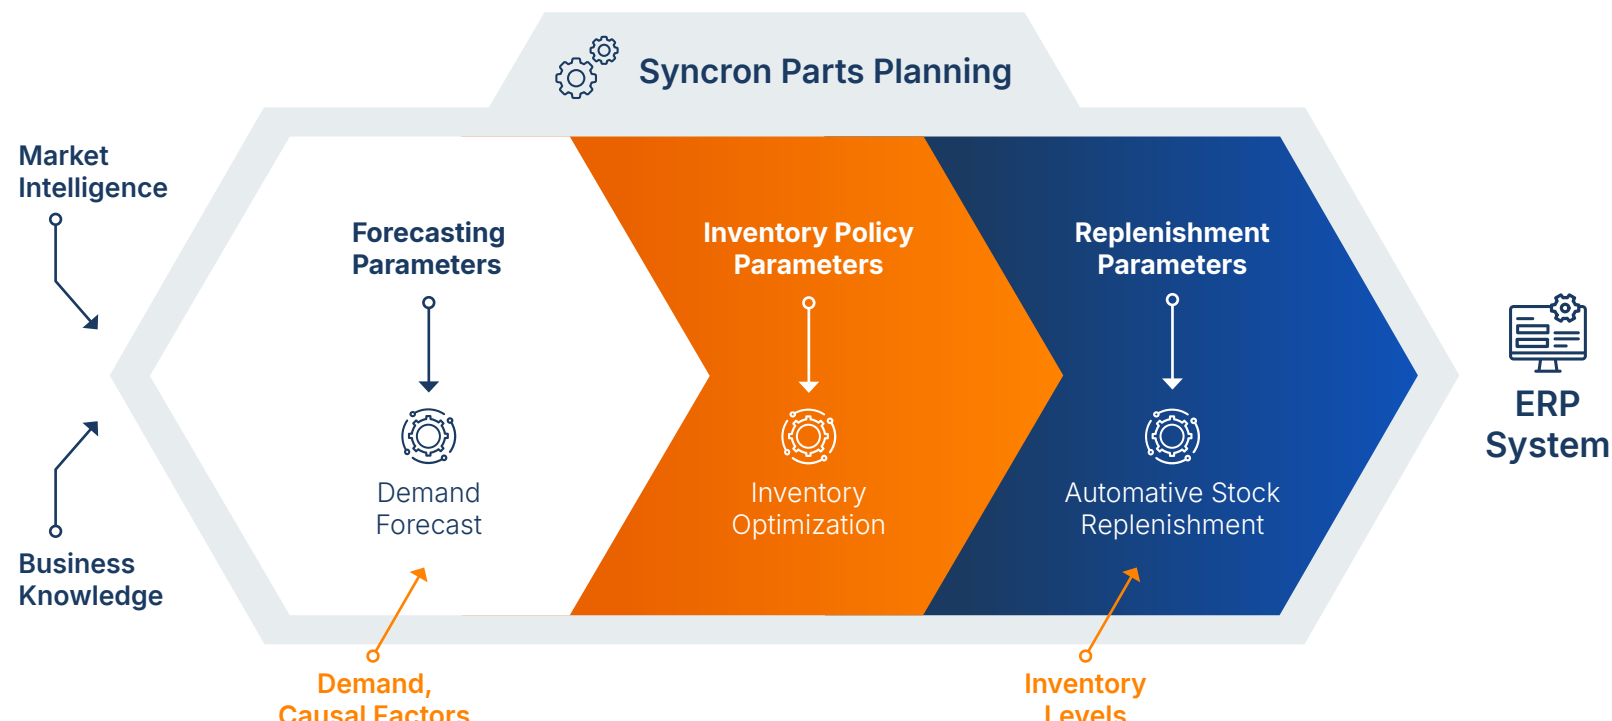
Syncron Parts Planning

Market Intelligence

Business Knowledge

Forecasting Parameters

Demand Forecast

Inventory Policy Parameters

Inventory Optimization

Replenishment Parameters

Automative Stock Replenishment

ERP System

Demand, Causal Factors

Inventory Levels